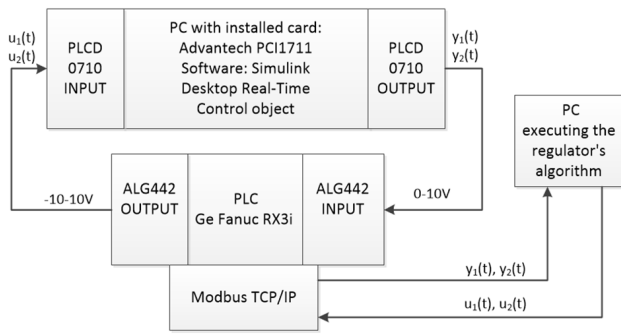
$u_1(t)$
$u_2(t)$

PLCD 0710 INPUT

PC with installed card: Advantech PCI1711 Software: Simulink Desktop Real-Time Control object

PLCD 0710 OUTPUT

$y_1(t)$
$y_2(t)$

PC executing the regulator's algorithm

-10-10V

ALG442 OUTPUT

PLC Ge Fanuc RX3i

ALG442 INPUT

0-10V

Modbus TCP/IP

$y_1(t)$, $y_2(t)$

$u_1(t)$, $u_2(t)$